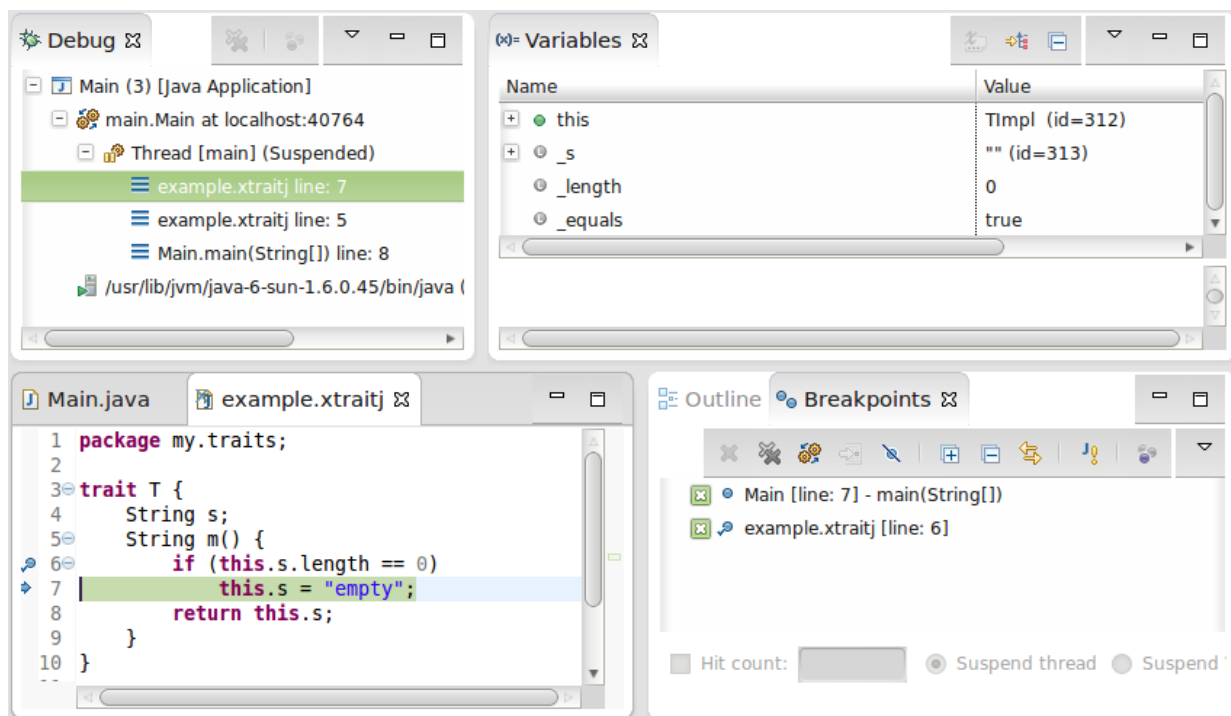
Debug ☒

Main (3) [Java Application]
main.Main at localhost:40764
Thread [main] (Suspended)
example.xtraitj line: 7
example.xtraitj line: 5
Main.main(String[]) line: 8
/usr/lib/jvm/java-6-sun-1.6.0.45/bin/java (

(x)= Variables ☒

| Name | Value |
|---|---|
| this | TImpl (id=312) |
| _s | "" (id=313) |
| _length | 0 |
| _equals | true |

Main.java

example.xtraitj ☒

1 package my.traits;
2
3 trait T {
4     String s;
5     String m() {
6         if (this.s.length == 0)
7             this.s = "empty";
8         return this.s;
9     }
10 }

Outline

Breakpoints ☒

Main [line: 7] - main(String[])
example.xtraitj [line: 6]

Hit count:

Suspend thread

Suspend